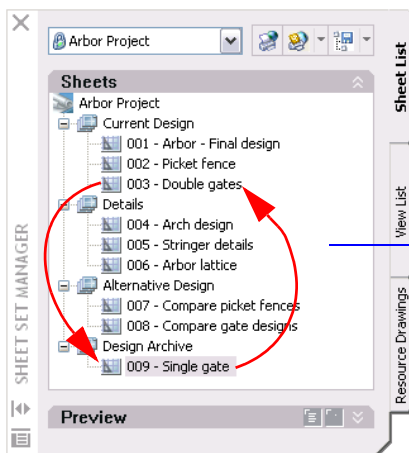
Arbor Project

Sheets

Arbor Project
Current Design
001 - Arbor - Final design
002 - Picket fence
003 - Double gates
Details
004 - Arch design
005 - Stringer details
006 - Arbor lattice
Alternative Design
007 - Compare picket fences
008 - Compare gate designs
Design Archive
009 - Single gate

Preview

SHEET SET MANAGER

Sheet List
View List
Resource Drawings